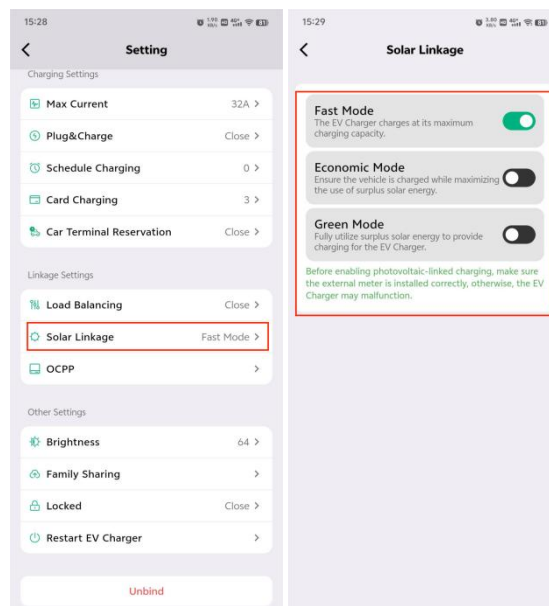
15:28

Setting

Charging Settings

Max Current 32A >

Plug&Charge Close >

Schedule Charging 0 >

Card Charging 3 >

Car Terminal Reservation Close >

Linkage Settings

Load Balancing Close >

Solar Linkage Fast Mode >

OCPP >

Other Settings

Brightness 64 >

Family Sharing >

Locked Close >

Restart EV Charger >

Unbind

15:29

Solar Linkage

Fast Mode
The EV Charger charges at its maximum charging capacity.

Economic Mode
Ensure the vehicle is charged while maximizing the use of surplus solar energy.

Green Mode
Fully utilize surplus solar energy to provide charging for the EV Charger.

Before enabling photovoltaic-linked charging, make sure the external meter is installed correctly, otherwise, the EV Charger may malfunction.